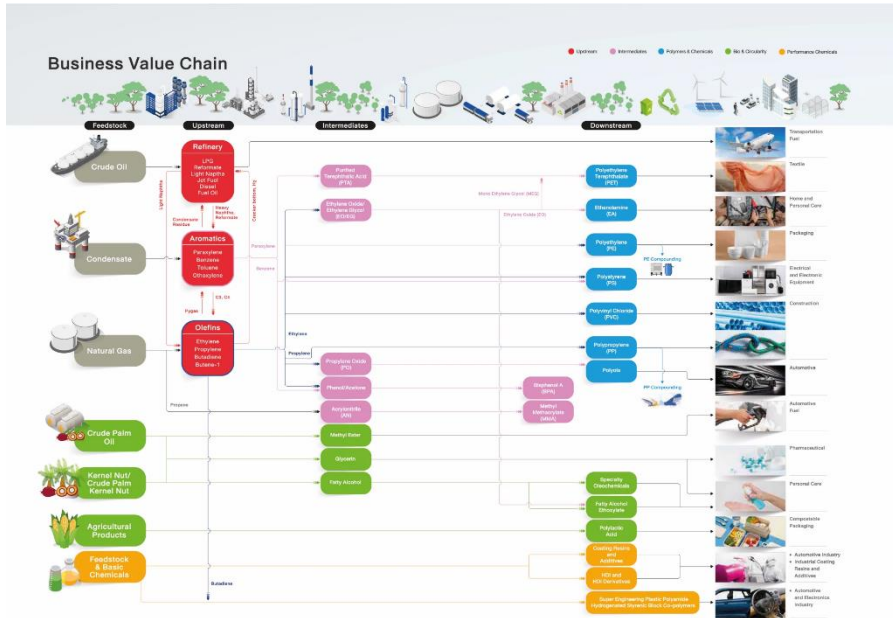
Business Value Chain

Upstream
Intermediates
Polymers & Chemicals
Bio & Circularity
Performance Chemicals

Feedstock
Upstream
Intermediates
Downstream

Crude Oil
Condensate
Natural Gas
Crude Palm Oil
Kernel Nut/ Crude Palm Kernel Nut
Agricultural Products
Feedstock & Basic Chemicals

Refinery
LPG
Reformate
Light Naptha
Jet Fuel
Diesel
Fuel Oil

Light Naphtha
Condensate Residue
Heavy Naphtha Reformate
Cracker bottom, Hy

Aromatics
Paraxylene
Benzene
Toluene
Orthoxylene

Pygas
C3, C4

Olefins
Ethylene
Propylene
Butadiene
Butene-1

Paraxylene
Benzene
Ethylene
Propylene
Propane
Butadiene

Purified Terephthalic Acid (PTA)
Ethylene Oxide/ Ethylene Glycol (EO/EG)
Propylene Oxide (PO)
Phenol/Acetone
Acrylonitrile (AN)
Methyl Ester
Glycerin
Fatty Alcohol

Mono Ethylene Glycol (MEG)
Ethylene Oxide (EO)

Bisphenol A (BPA)
Methyl Methacrylate (MMA)

Polyethylene Terephthalate (PET)
Ethanolamine (EA)
Polyethylene (PE)
PE Compounding
Polystyrene (PS)
Polyvinyl Chloride (PVC)
Polypropylene (PP)
Polyols
PP Compounding
Specialty Oleochemicals
Fatty Alcohol Ethoxylate
Polylactic Acid
Coating Resins and Additives
HDI and HDI Derivatives
Super Engineering Plastic Polyamide Hydrogenated Styrenic Block Co-polymers

Transportation Fuel
Textile
Home and Personal Care
Packaging
Electrical and Electronic Equipment
Construction
Automotive
Automotive Fuel
Pharmaceutical
Personal Care
Compostable Packaging
• Automotive Industry
• Industrial Coating Resins and Additives
• Automotive and Electronics Industry